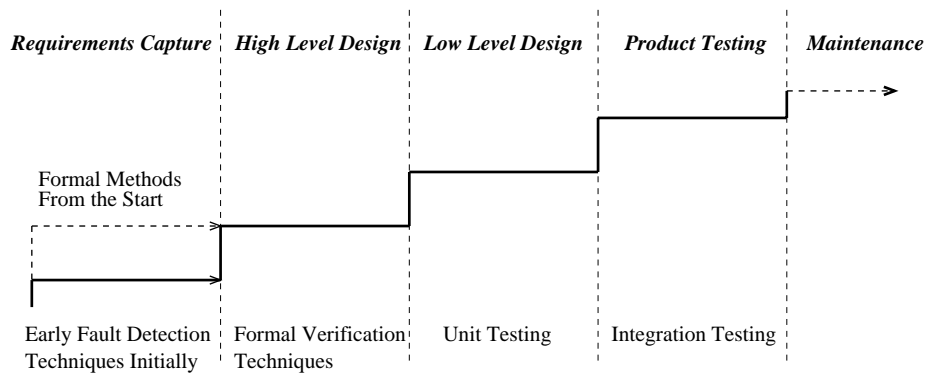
Requirements Capture

High Level Design

Low Level Design

Product Testing

Maintenance

Formal Methods From the Start

Early Fault Detection Techniques Initially

Formal Verification Techniques

Unit Testing

Integration Testing